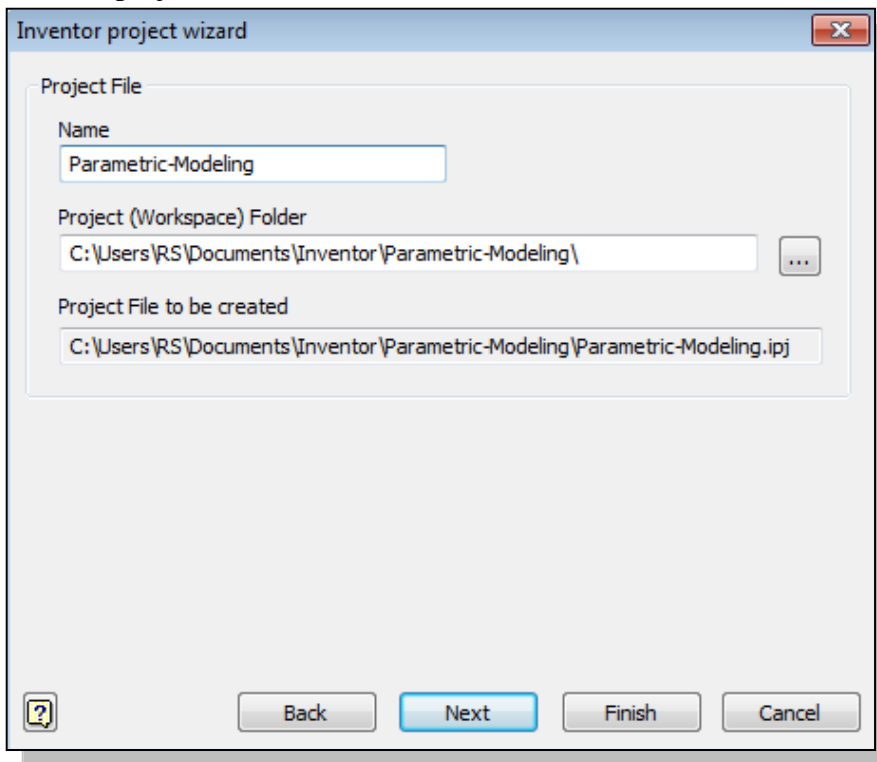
Inventor project wizard

Project File

Name

Parametric-Modeling

Project (Workspace) Folder

C:\Users\RS\Documents\Inventor\Parametric-Modeling\

...

Project File to be created

C:\Users\RS\Documents\Inventor\Parametric-Modeling\Parametric-Modeling.ipj

?

Back

Next

Finish

Cancel